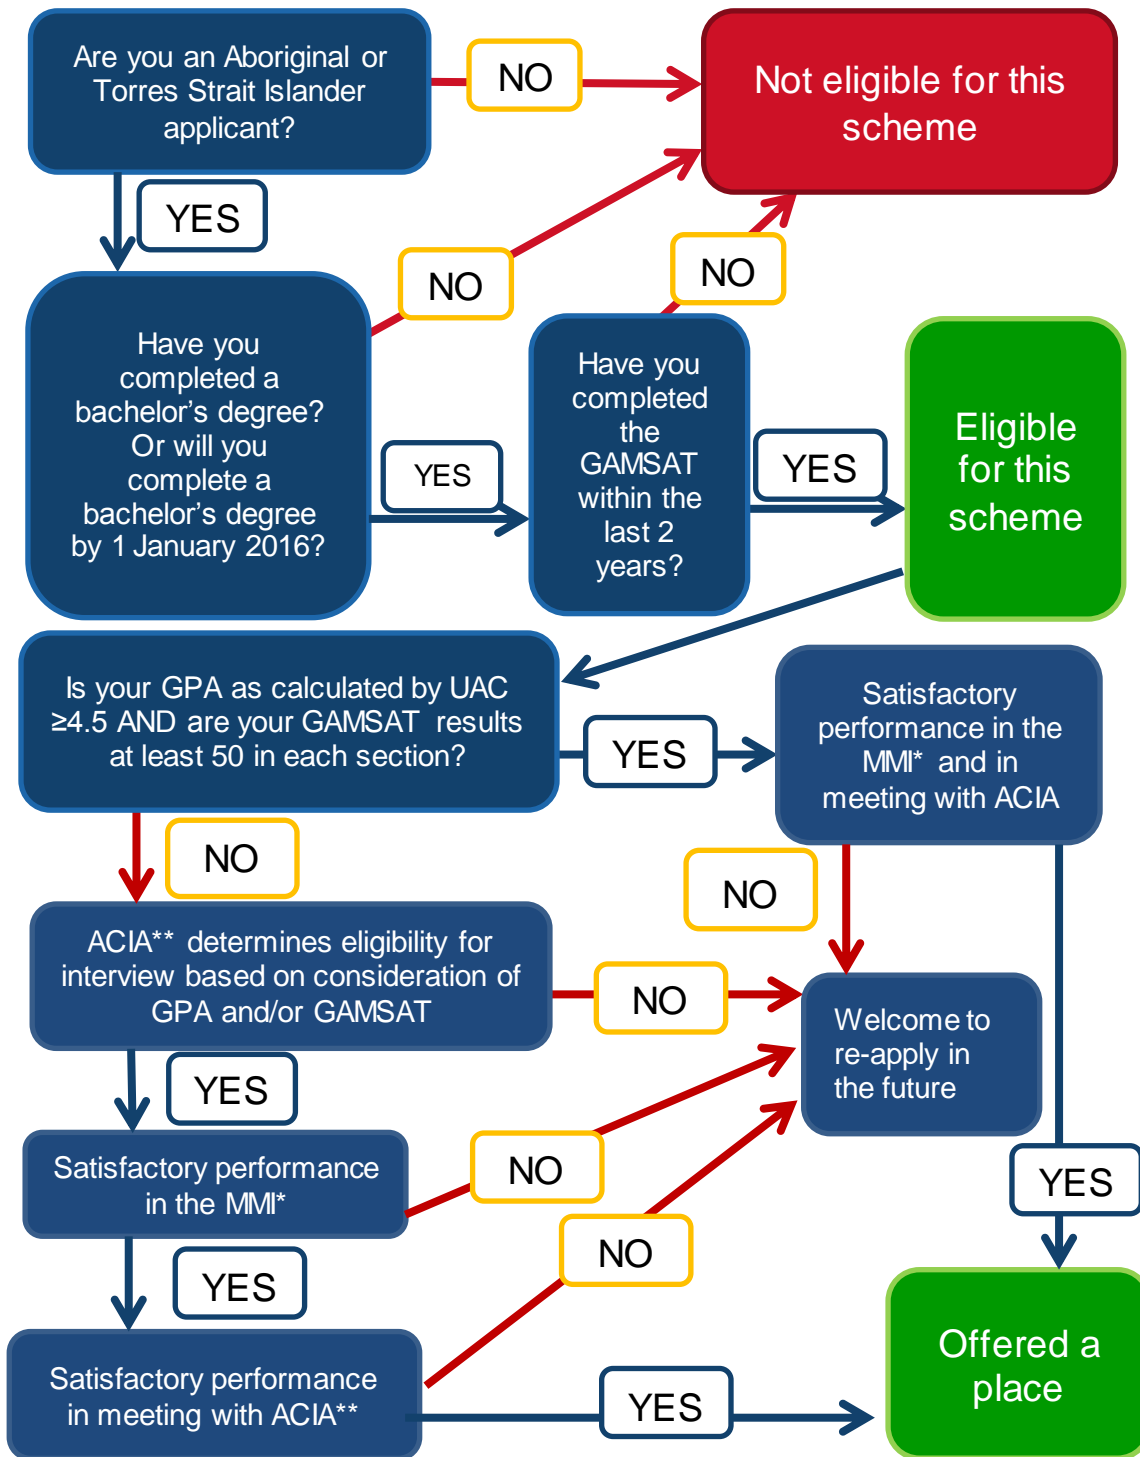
Are you an Aboriginal or Torres Strait Islander applicant?

NO

Not eligible for this scheme

YES

NO

NO

Have you completed a bachelor's degree? Or will you complete a bachelor's degree by 1 January 2016?

YES

Have you completed the GAMSAT within the last 2 years?

YES

Eligible for this scheme

Is your GPA as calculated by UAC ≥4.5 AND are your GAMSAT results at least 50 in each section?

YES

Satisfactory performance in the MMI* and in meeting with ACIA

NO

NO

ACIA** determines eligibility for interview based on consideration of GPA and/or GAMSAT

NO

Welcome to re-apply in the future

YES

Satisfactory performance in the MMI*

NO

YES

NO

YES

Satisfactory performance in meeting with ACIA**

YES

Offered a place